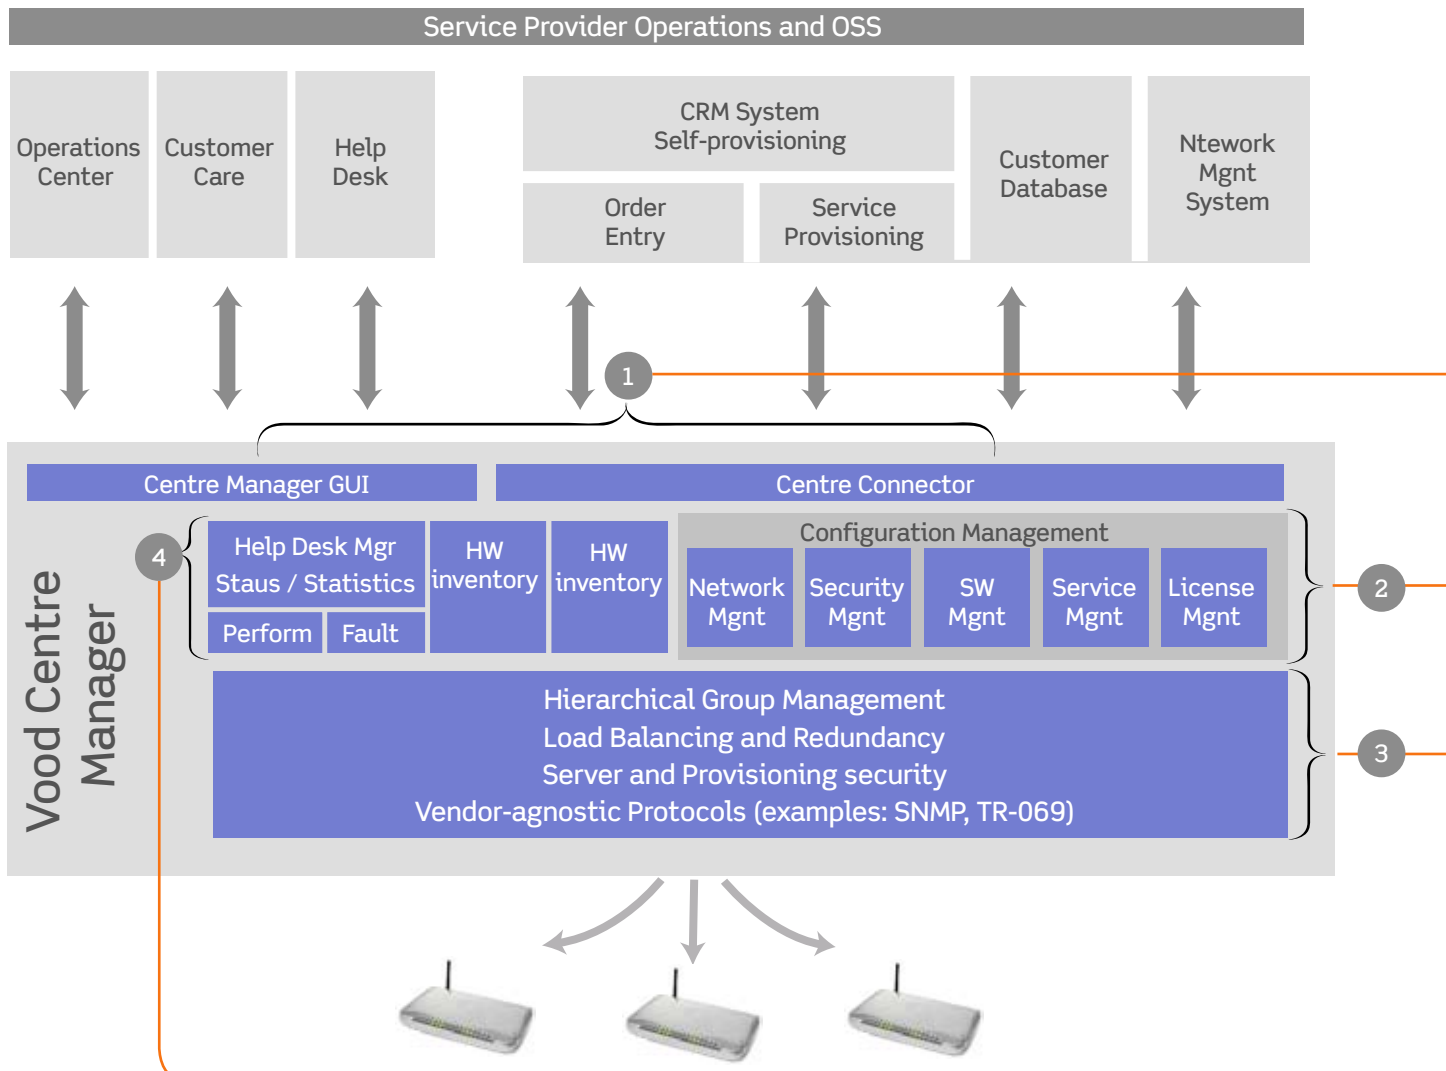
Service Provider Operations and OSS

Operations Center

Customer Care

Help Desk

CRM System Self-provisioning

Order Entry

Service Provisioning

Customer Database

Ntework Mgnt System

1

Centre Manager GUI

Centre Connector

4

Help Desk Mgr Staus / Statistics

Perform

Fault

HW inventory

HW inventory

Configuration Management

Network Mgnt

Security Mgnt

SW Mgnt

Service Mgnt

License Mgnt

2

Hierarchical Group Management
Load Balancing and Redundancy
Server and Provisioning security
Vendor-agnostic Protocols (examples: SNMP, TR-069)

3

Vood Centre Manager